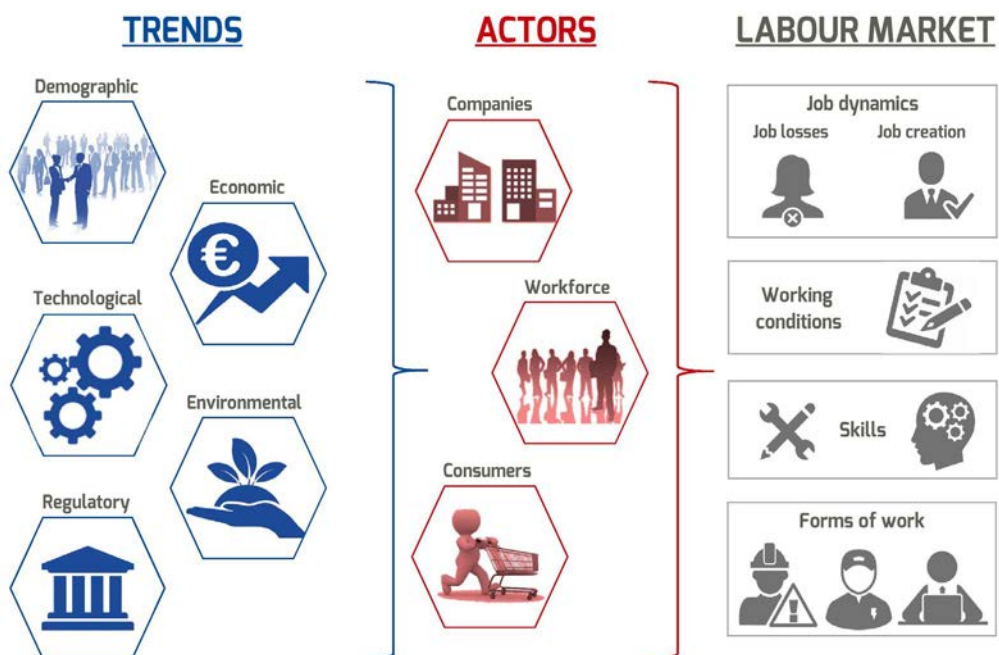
TRENDS

Demographic

Economic

Technological

Environmental

Regulatory

ACTORS

Companies

Workforce

Consumers

LABOUR MARKET

Job dynamics

Job losses

Job creation

Working conditions

Skills

Forms of work